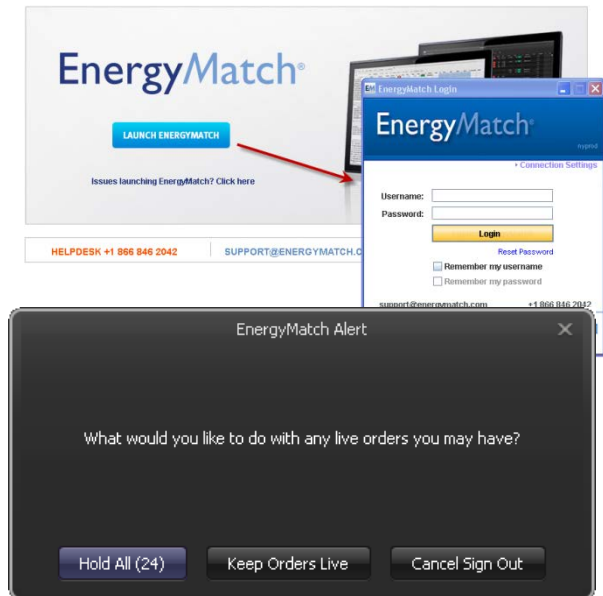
EnergyMatch®

LAUNCH ENERGYMATCH

Issues launching EnergyMatch? Click here

HELPDESK +1 866 846 2042

SUPPORT@ENERGYMATCH.C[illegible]

EnergyMatch Login

EnergyMatch®

nyprod

• Connection Settings

Username:

Password:

Login

Reset Password

Remember my username

Remember my password

support@energymatch.com

+1 866 846 2042

EnergyMatch Alert

What would you like to do with any live orders you may have?

Hold All (24)

Keep Orders Live

Cancel Sign Out